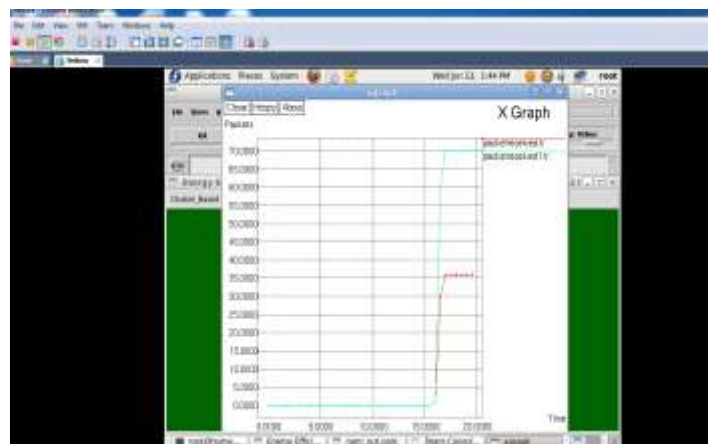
Applications Places System

Wed Jun 11 1:44 PM root

Close Hdcpy About

X Graph

Packets

packetreceived.tr

packetdropped.tr

700.0000

650.0000

600.0000

550.0000

500.0000

450.0000

400.0000

350.0000

300.0000

250.0000

200.0000

150.0000

100.0000

50.0000

0.0000

0.0000

5.0000

10.0000

15.0000

20.0000

Time

Energy

Cluster_Based